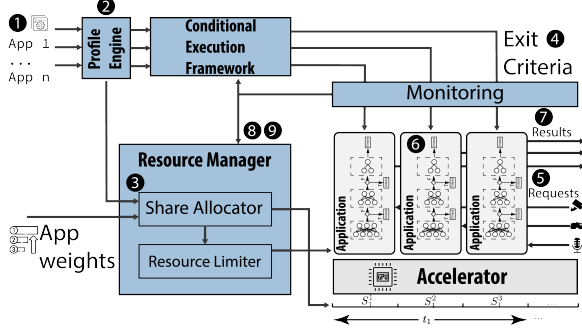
1
2
App 1
...
App n
Profile Engine
Conditional Execution Framework
Exit 4 Criteria
Monitoring
8 9
Resource Manager
3
Share Allocator
App weights
Resource Limiter
7 Results
6
5 Requests
Application
Application
Application
Accelerator
$S_1^1$
$S_1^2$
$S_1^3$
...
$t_1$